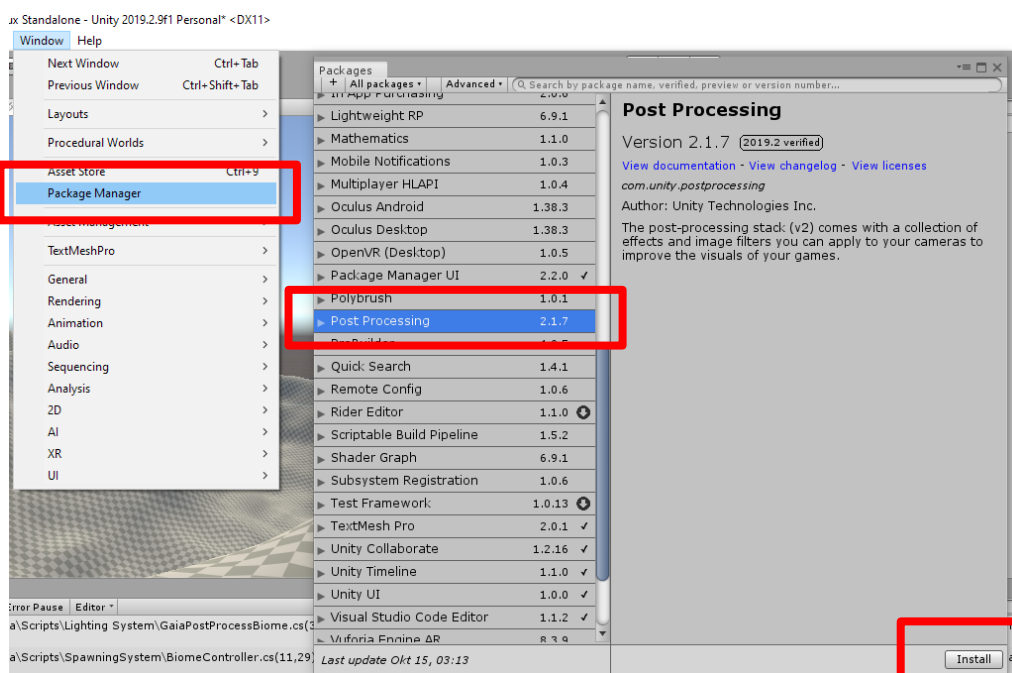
ux Standalone - Unity 2019.2.9f1 Personal* <DX11>

Window Help

Next Window Ctrl+Tab
Previous Window Ctrl+Shift+Tab
Layouts >
Procedural Worlds >
Asset Store Ctrl+9
Package Manager
Asset Management
TextMeshPro >
General >
Rendering >
Animation >
Audio >
Sequencing >
Analysis >
2D >
AI >
XR >
UI >

Packages
+ All packages ▾ Advanced ▾ Search by package name, verified, preview or version number...

| Package | Version |
|---|---|
| In App Purchasing | 2.0.6 |
| Lightweight RP | 6.9.1 |
| Mathematics | 1.1.0 |
| Mobile Notifications | 1.0.3 |
| Multiplayer HLAPI | 1.0.4 |
| Oculus Android | 1.38.3 |
| Oculus Desktop | 1.38.3 |
| OpenVR (Desktop) | 1.0.5 |
| Package Manager UI | 2.2.0 ✓ |
| Polybrush | 1.0.1 |
| Post Processing | 2.1.7 |
| ProBuilder | 4.0.5 |
| Quick Search | 1.4.1 |
| Remote Config | 1.0.6 |
| Rider Editor | 1.1.0 |
| Scriptable Build Pipeline | 1.5.2 |
| Shader Graph | 6.9.1 |
| Subsystem Registration | 1.0.6 |
| Test Framework | 1.0.13 |
| TextMesh Pro | 2.0.1 ✓ |
| Unity Collaborate | 1.2.16 ✓ |
| Unity Timeline | 1.1.0 ✓ |
| Unity UI | 1.0.0 ✓ |
| Visual Studio Code Editor | 1.1.2 ✓ |
| Vuforia Engine AR | 8.3.9 |

Last update Okt 15, 03:13

Post Processing
Version 2.1.7 2019.2 verified
View documentation - View changelog - View licenses
com.unity.postprocessing
Author: Unity Technologies Inc.
The post-processing stack (v2) comes with a collection of effects and image filters you can apply to your cameras to improve the visuals of your games.

Install

Error Pause Editor ▾
a\Scripts\Lighting System\GaiaPostProcessBiome.cs(3
a\Scripts\SpawningSystem\BiomeController.cs(11,29)